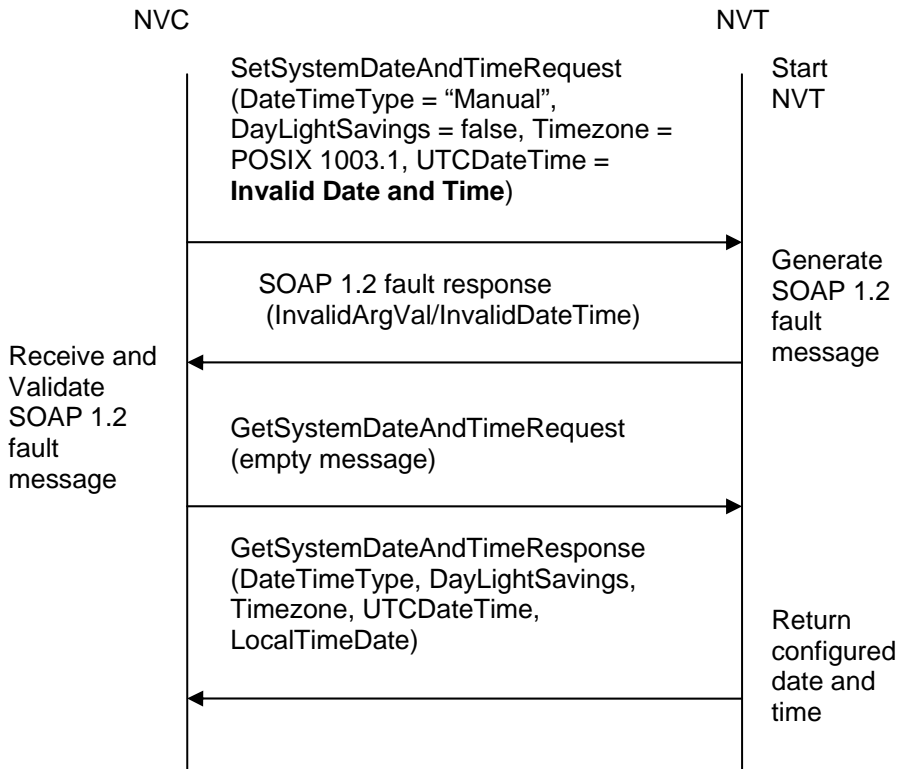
NVC

NVT

SetSystemDateAndTimeRequest (DateTimeType = “Manual”, DayLightSavings = false, Timezone = POSIX 1003.1, UTCDateTime = **Invalid Date and Time**)

Start NVT

SOAP 1.2 fault response (InvalidArgVal/InvalidDateTime)

Generate SOAP 1.2 fault message

Receive and Validate SOAP 1.2 fault message

GetSystemDateAndTimeRequest (empty message)

GetSystemDateAndTimeResponse (DateTimeType, DayLightSavings, Timezone, UTCDateTime, LocalTimeDate)

Return configured date and time